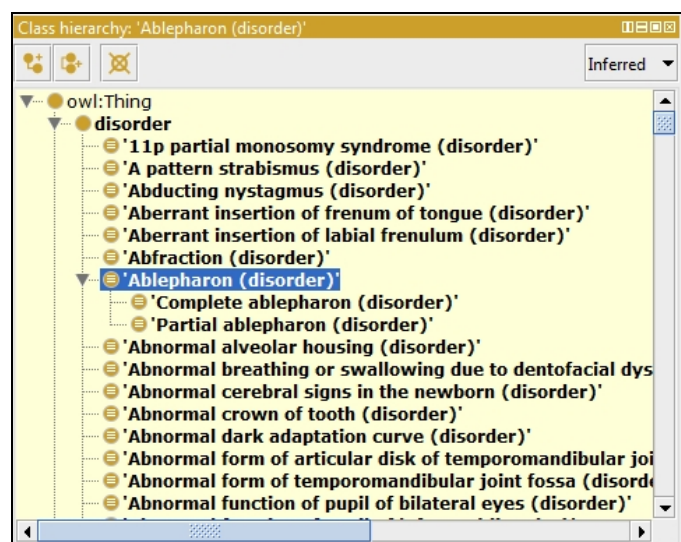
Class hierarchy: 'Ablepharon (disorder)'

Inferred

owl:Thing
disorder
'11p partial monosomy syndrome (disorder)'
'A pattern strabismus (disorder)'
'Abducting nystagmus (disorder)'
'Aberrant insertion of frenum of tongue (disorder)'
'Aberrant insertion of labial frenulum (disorder)'
'Abfraction (disorder)'
'Ablepharon (disorder)'
'Complete ablepharon (disorder)'
'Partial ablepharon (disorder)'
'Abnormal alveolar housing (disorder)'
'Abnormal breathing or swallowing due to dentofacial dys
'Abnormal cerebral signs in the newborn (disorder)'
'Abnormal crown of tooth (disorder)'
'Abnormal dark adaptation curve (disorder)'
'Abnormal form of articular disk of temporomandibular joi
'Abnormal form of temporomandibular joint fossa (disorde
'Abnormal function of pupil of bilateral eyes (disorder)'